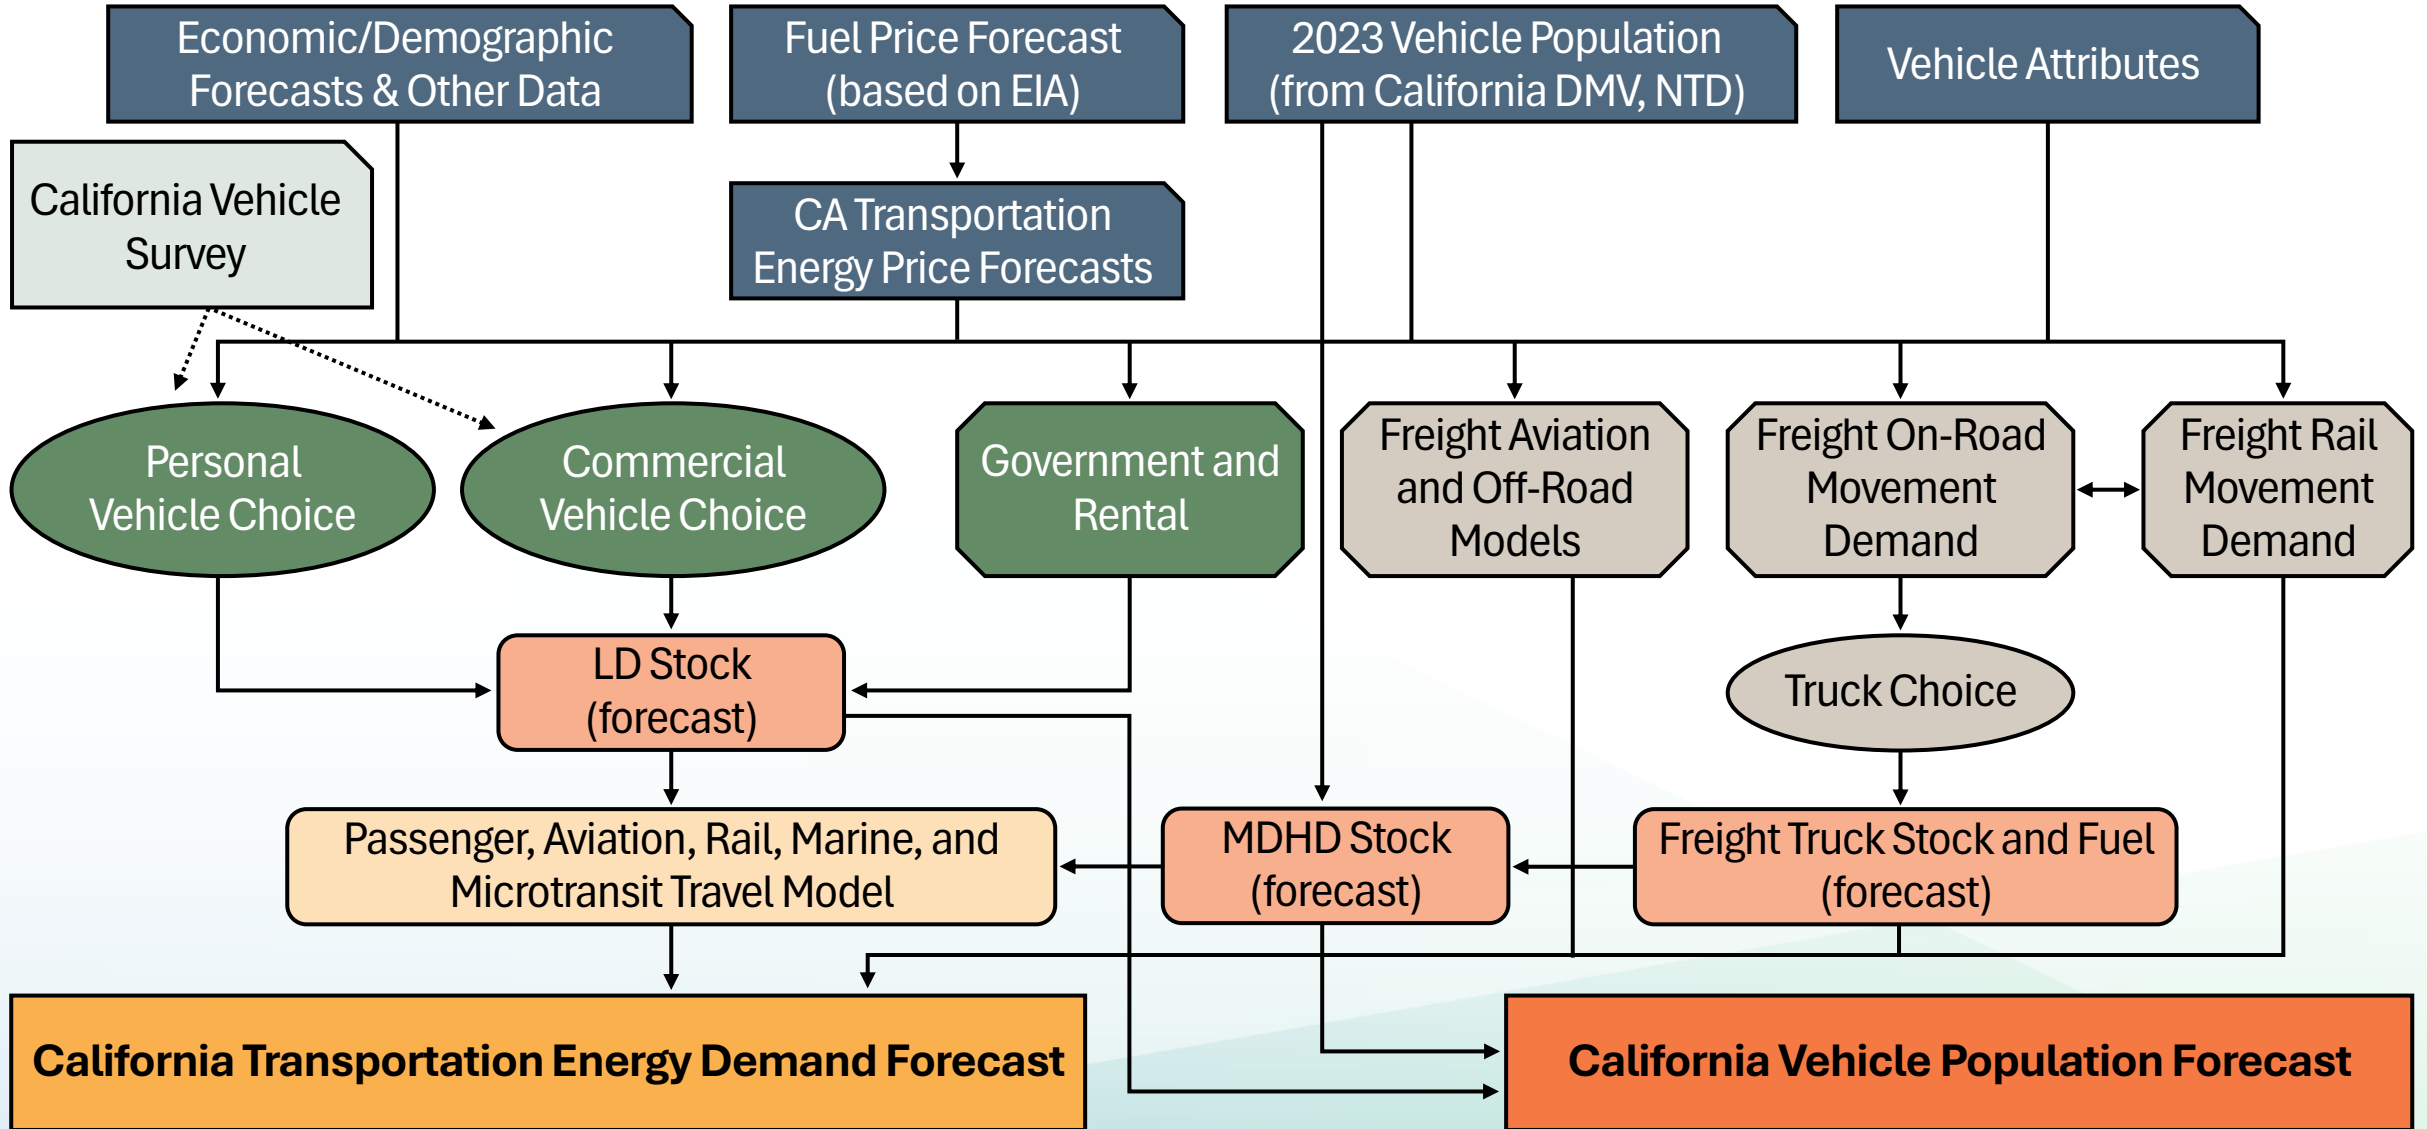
Economic/Demographic Forecasts & Other Data

Fuel Price Forecast (based on EIA)

2023 Vehicle Population (from California DMV, NTD)

Vehicle Attributes

California Vehicle Survey

CA Transportation Energy Price Forecasts

Personal Vehicle Choice

Commercial Vehicle Choice

Government and Rental

Freight Aviation and Off-Road Models

Freight On-Road Movement Demand

Freight Rail Movement Demand

LD Stock (forecast)

Truck Choice

Passenger, Aviation, Rail, Marine, and Microtransit Travel Model

MDHD Stock (forecast)

Freight Truck Stock and Fuel (forecast)

California Transportation Energy Demand Forecast

California Vehicle Population Forecast